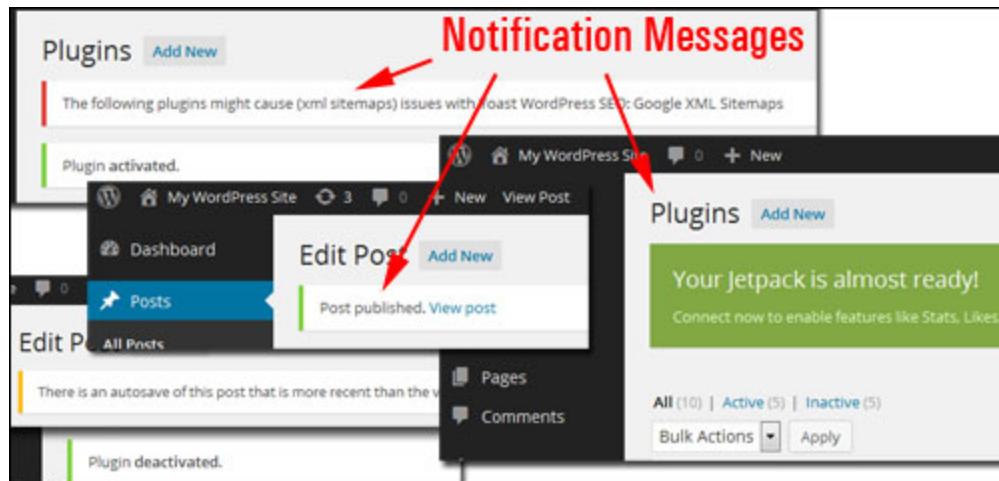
Plugins Add New

Notification Messages

The following plugins might cause (xml sitemaps) issues with Yoast WordPress SEO: Google XML Sitemaps

Plugin activated.

My WordPress Site 0 New

My WordPress Site 3 0 New View Post

Dashboard

Edit Post Add New

Posts

Post published. View post

All Posts

0

Edit P

There is an autosave of this post that is more recent than the v

Plugin deactivated.

Plugins Add New

Your Jetpack is almost ready!

Connect now to enable features like Stats, Likes,

Pages

Comments

All (10) | Active (5) | Inactive (5)

Bulk Actions Apply